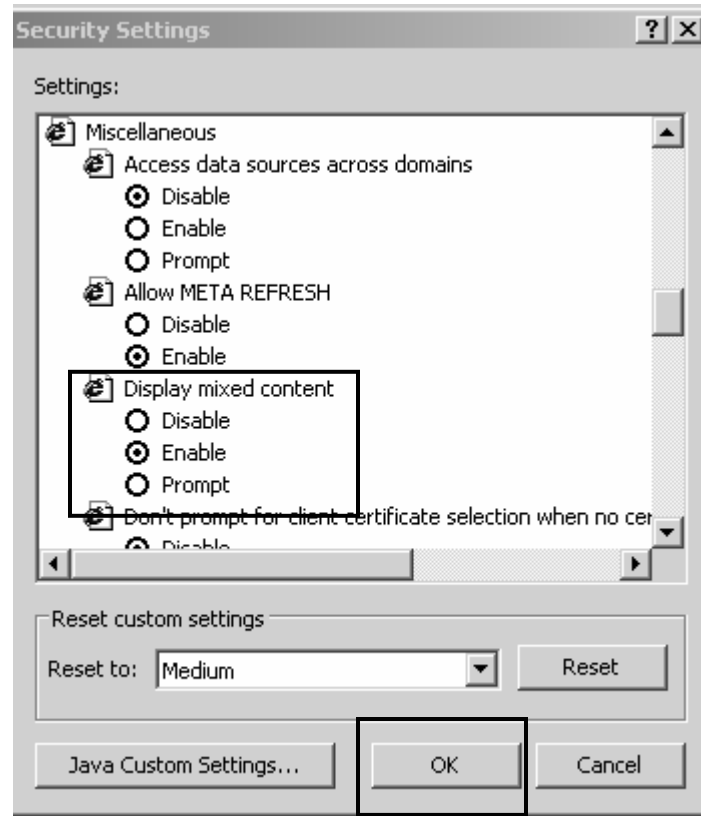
Security Settings ? X

Settings:

Miscellaneous
Access data sources across domains
Disable
Enable
Prompt
Allow META REFRESH
Disable
Enable
Display mixed content
Disable
Enable
Prompt
Don't prompt for client certificate selection when no cer
Disable

Reset custom settings
Reset to: Medium
Reset

Java Custom Settings...
OK
Cancel